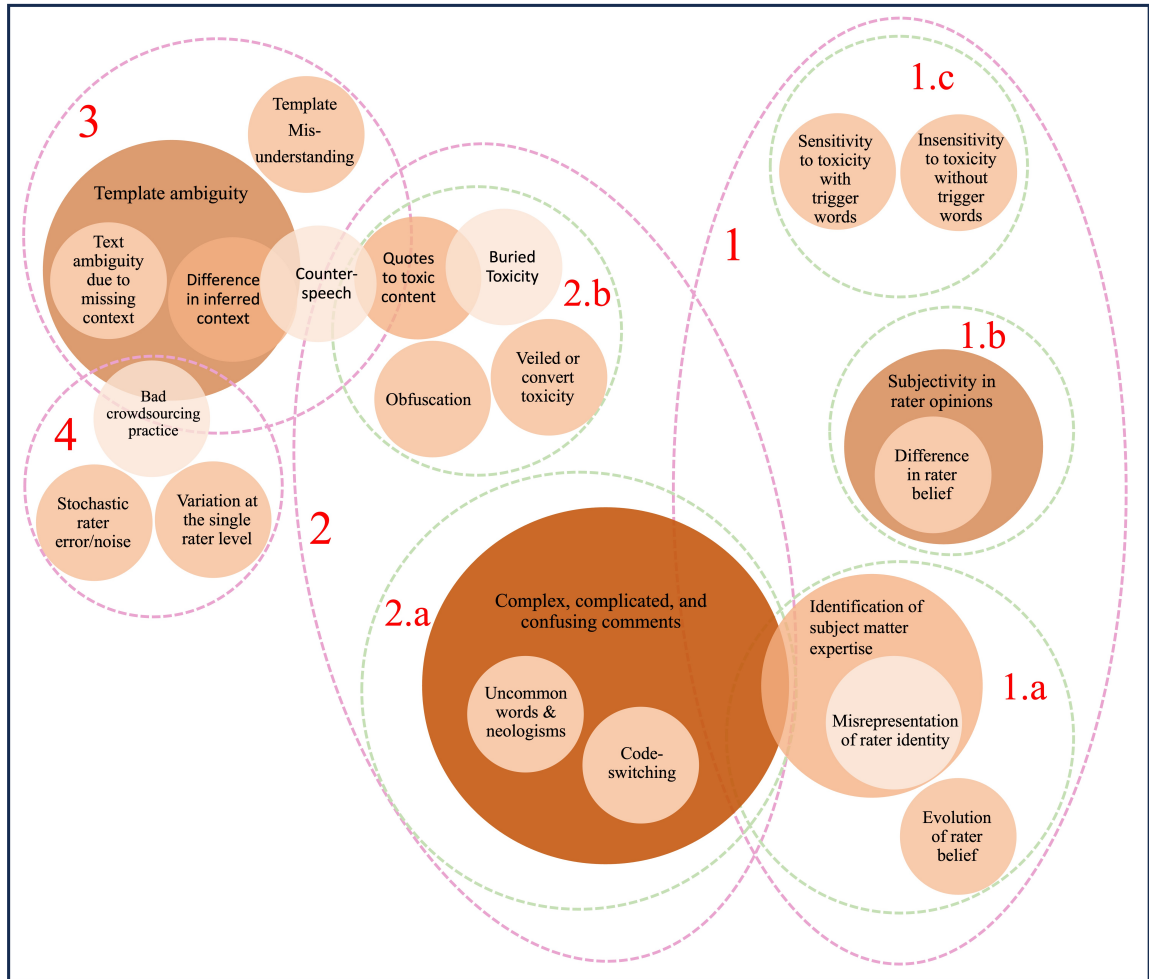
3

Template Misunderstanding

Template ambiguity

Text ambiguity due to missing context

Difference in inferred context

Counterspeech

Quotes to toxic content

Buried Toxicity

2.b

Obfuscation

Veiled or convert toxicity

Bad crowdsourcing practice

4

Stochastic rater error/noise

Variation at the single rater level

2

1.c

Sensitivity to toxicity with trigger words

Insensitivity to toxicity without trigger words

1

1.b

Subjectivity in rater opinions

Difference in rater belief

2.a

Complex, complicated, and confusing comments

Uncommon words & neologisms

Code-switching

Identification of subject matter expertise

Misrepresentation of rater identity

1.a

Evolution of rater belief